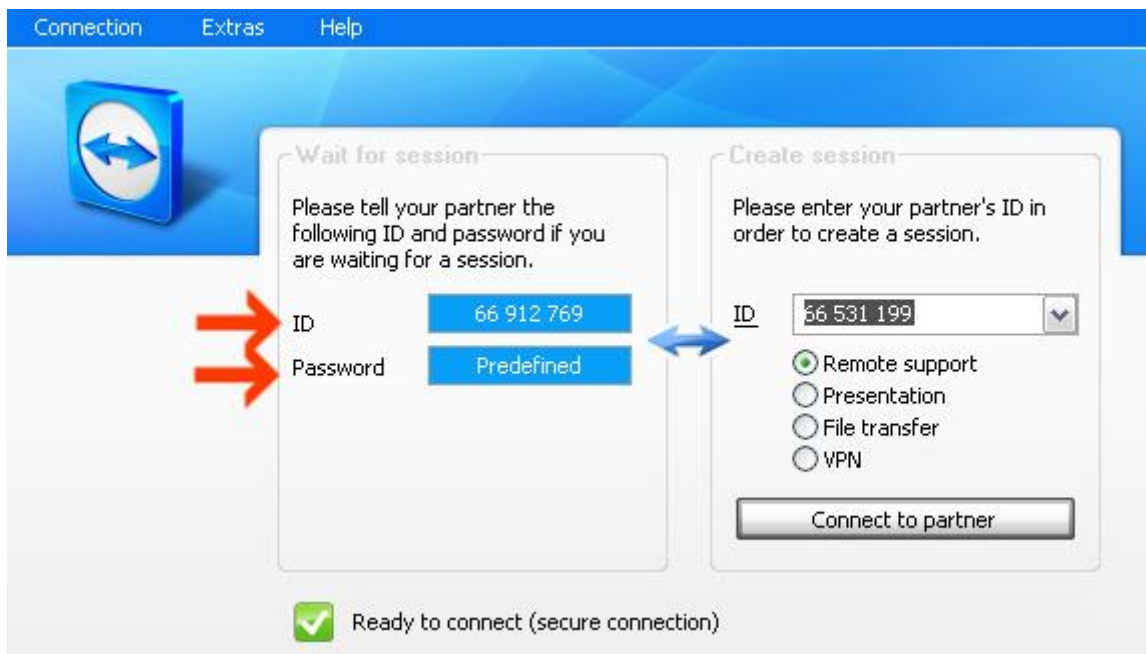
Connection Extras Help

Wait for session

Please tell your partner the following ID and password if you are waiting for a session.

ID 66 912 769

Password Predefined

Create session

Please enter your partner's ID in order to create a session.

ID 66 531 199

Remote support
Presentation
File transfer
VPN

Connect to partner

Ready to connect (secure connection)